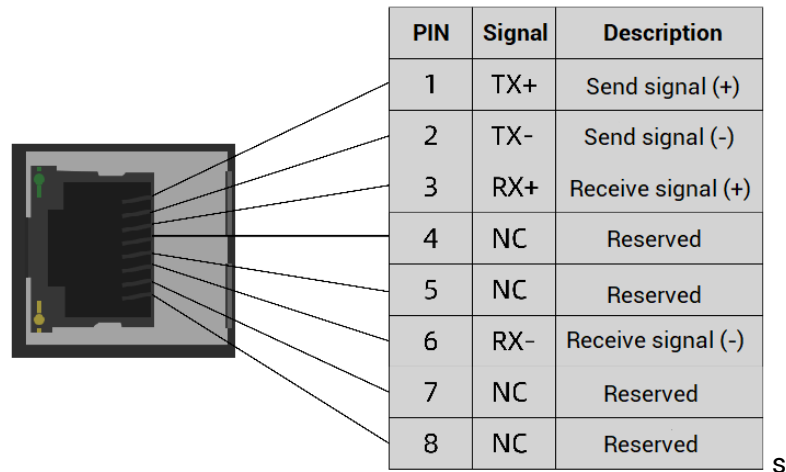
| PIN | Signal | Description |
|---|---|---|
| 1 | TX+ | Send signal (+) |
| 2 | TX- | Send signal (-) |
| 3 | RX+ | Receive signal (+) |
| 4 | NC | Reserved |
| 5 | NC | Reserved |
| 6 | RX- | Receive signal (-) |
| 7 | NC | Reserved |
| 8 | NC | Reserved |

S